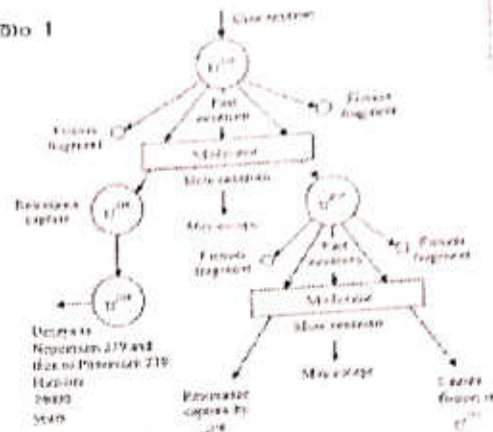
Bio 1

Slow neutron

$U^{235}$

Fast neutrons

Fission fragment

Fission fragment

Moderator

Slow neutrons

Resonance capture

$U^{238}$

May escape

$U^{235}$

Fast neutrons

Fission fragment

Fission fragment

$U^{239}$

Decays to Neptunium 239 and then to Plutonium 239

Half-life

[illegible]

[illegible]

Moderator

Slow neutrons

Resonance capture by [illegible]

May escape

Causes fission in $U^{235}$